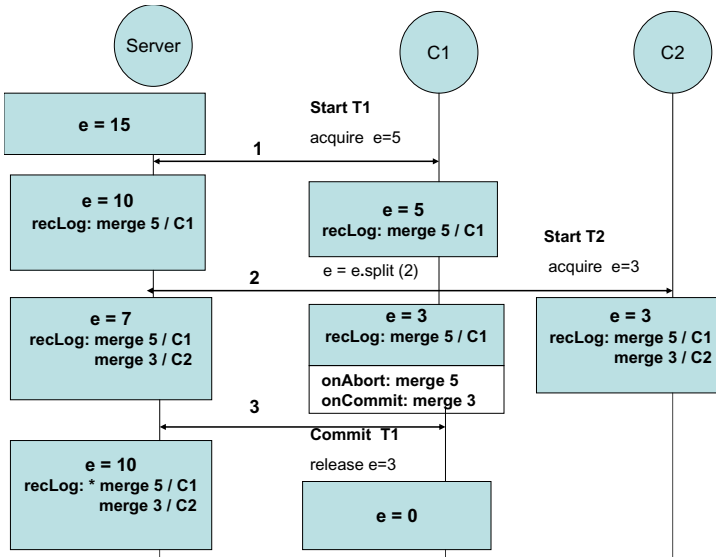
Server

C1

C2

e = 15

Start T1

acquire e=5

1

e = 10
recLog: merge 5 / C1

e = 5
recLog: merge 5 / C1

Start T2

acquire e=3

e = e.split (2)

2

e = 7
recLog: merge 5 / C1
merge 3 / C2

e = 3
recLog: merge 5 / C1

onAbort: merge 5
onCommit: merge 3

e = 3
recLog: merge 5 / C1
merge 3 / C2

3

Commit T1

release e=3

e = 10
recLog: * merge 5 / C1
merge 3 / C2

e = 0